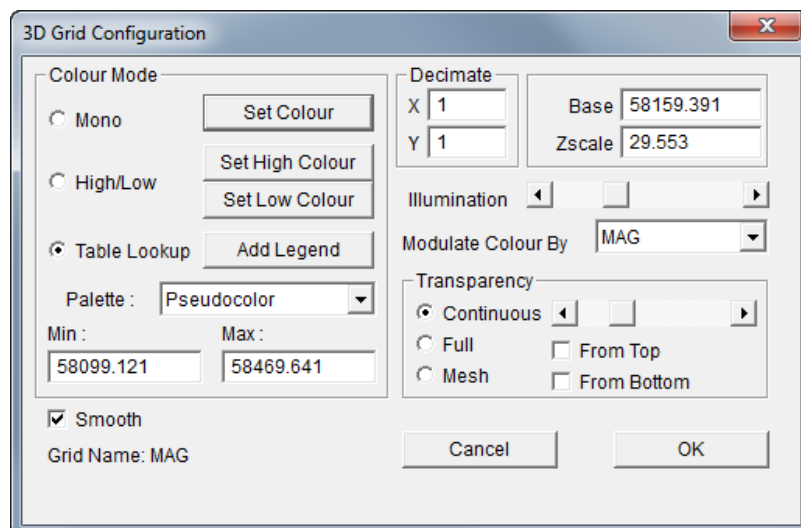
3D Grid Configuration

X

Colour Mode

Mono

Set Colour

High/Low

Set High Colour

Set Low Colour

Table Lookup

Add Legend

Palette : Pseudocolor

Min : 58099.121

Max : 58469.641

Decimate

X 1

Y 1

Base 58159.391

Zscale 29.553

Illumination

Modulate Colour By MAG

Transparency

Continuous

Full

Mesh

From Top

From Bottom

Smooth

Grid Name: MAG

Cancel

OK